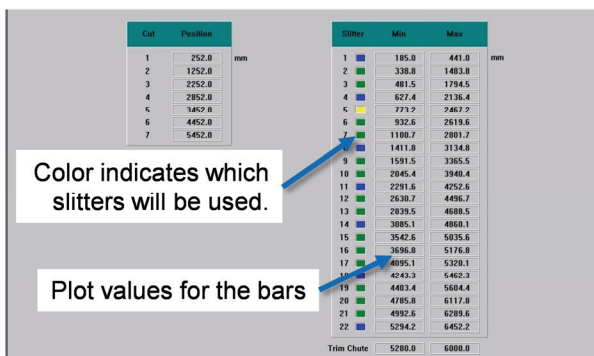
| Cut | Position |
|---|---|
| 1 | 252.0 |
| 2 | 1252.0 |
| 3 | 2252.0 |
| 4 | 2852.0 |
| 5 | 3452.0 |
| 6 | 4452.0 |
| 7 | 5452.0 |

mm

| Slitter | Min | Max |
|---|---|---|
| 1 | 185.0 | 441.0 |
| 2 | 338.8 | 1483.8 |
| 3 | 481.5 | 1794.5 |
| 4 | 627.4 | 2136.4 |
| 5 | 773.2 | 2467.2 |
| 6 | 932.6 | 2619.6 |
| 7 | 1100.7 | 2801.7 |
| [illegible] | 1411.8 | 3134.8 |
| 9 | 1591.5 | 3365.5 |
| 10 | 2045.4 | 3940.4 |
| 11 | 2291.6 | 4252.6 |
| 12 | 2630.7 | 4496.7 |
| 13 | 2839.5 | 4688.5 |
| 14 | 3085.1 | 4860.1 |
| 15 | 3542.6 | 5035.6 |
| 16 | 3696.8 | 5176.8 |
| 17 | 4095.1 | 5320.1 |
| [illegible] | 4243.3 | 5462.3 |
| 19 | 4403.4 | 5604.4 |
| 20 | 4705.8 | 6117.8 |
| 21 | 4992.6 | 6289.6 |
| 22 | 5294.2 | 6452.2 |
| Trim Chute | 5280.0 | 6000.0 |

mm

Color indicates which slitters will be used.

Plot values for the bars